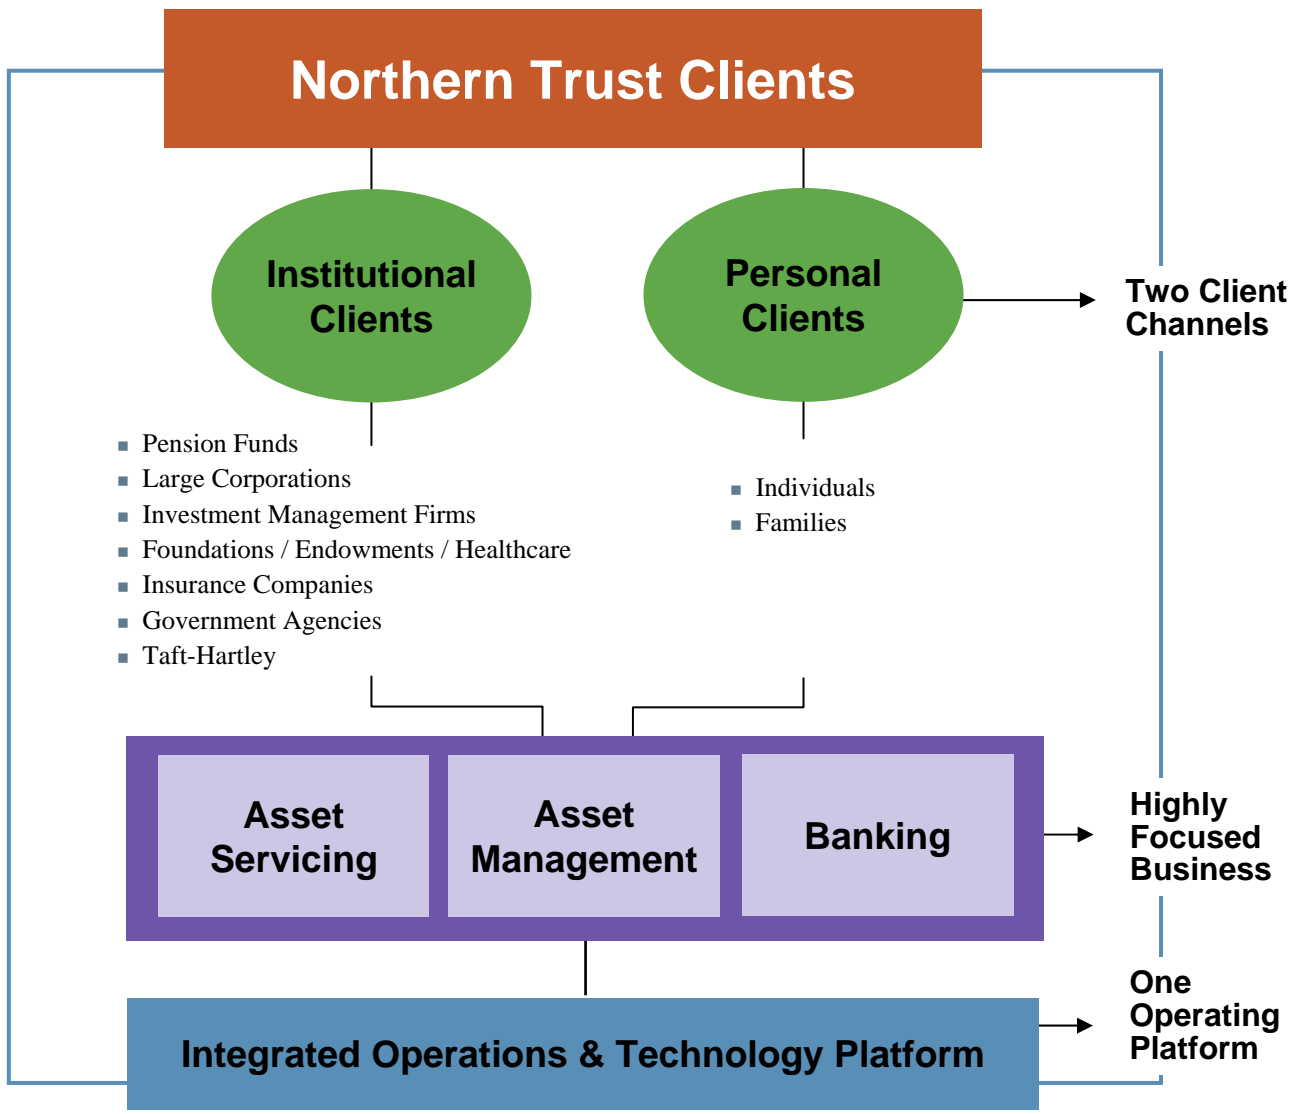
Northern Trust Clients

Institutional Clients

Personal Clients

Two Client Channels

- Pension Funds
- Large Corporations
- Investment Management Firms
- Foundations / Endowments / Healthcare
- Insurance Companies
- Government Agencies
- Taft-Hartley

- Individuals
- Families

Asset Servicing

Asset Management

Banking

Highly Focused Business

Integrated Operations & Technology Platform

One Operating Platform